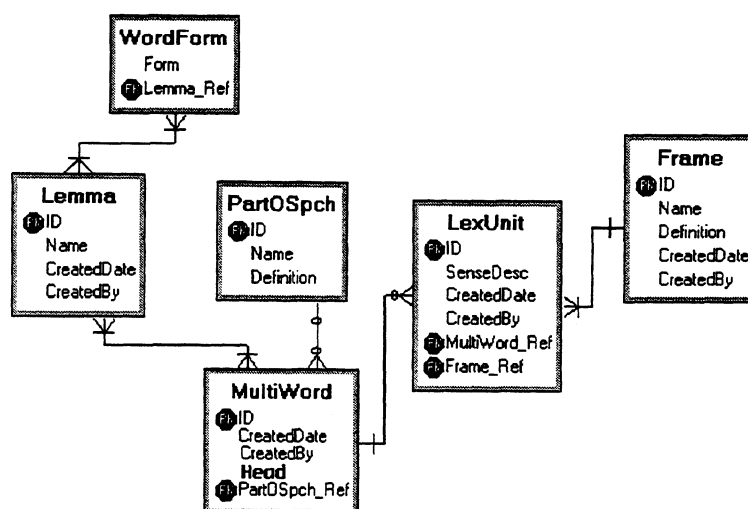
WordForm
Form
FK Lemma_Ref

Lemma
PK ID
Name
CreatedDate
CreatedBy

PartOSpch
PK ID
Name
Definition

LexUnit
PK ID
SenseDesc
CreatedDate
CreatedBy
FK MultiWord_Ref
FK Frame_Ref

Frame
PK ID
Name
Definition
CreatedDate
CreatedBy

MultiWord
PK ID
CreatedDate
CreatedBy
Head
FK PartOSpch_Ref